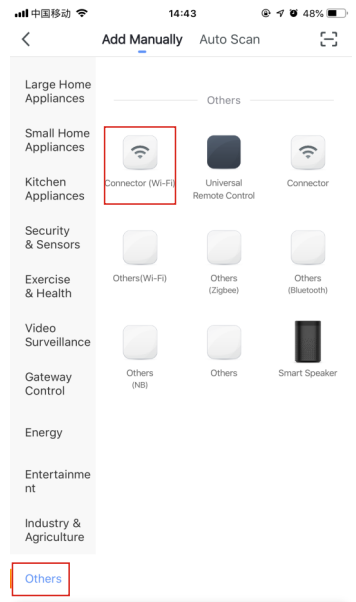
中国移动 14:43 48%

Add Manually Auto Scan

Large Home Appliances

Small Home Appliances

Kitchen Appliances

Security & Sensors

Exercise & Health

Video Surveillance

Gateway Control

Energy

Entertainment

Industry & Agriculture

Others

Others

Connector (Wi-Fi)

Universal Remote Control

Connector

Others(Wi-Fi)

Others (Zigbee)

Others (Bluetooth)

Others (NB)

Others

Smart Speaker